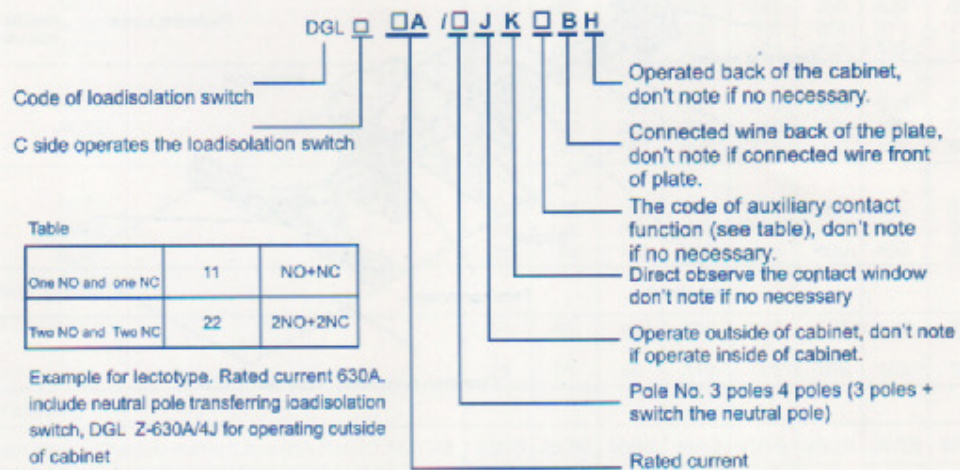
DGL □ □A /□ J K □ B H

Code of loadisolation switch

C side operates the loadisolation switch

Table

| One NO and one NC | 11 | NO+NC |
|---|---|---|
| Two NO and Two NC | 22 | 2NO+2NC |

Example for lectotype. Rated current 630A. include neutral pole transferring loadisolation switch, DGL Z-630A/4J for operating outside of cabinet

Operated back of the cabinet, don't note if no necessary.

Connected wine back of the plate, don't note if connected wire front of plate.

The code of auxiliary contact function (see table), don't note if no necessary.

Direct observe the contact window don't note if no necessary

Operate outside of cabinet, don't note if operate inside of cabinet.

Pole No. 3 poles 4 poles (3 poles + switch the neutral pole)

Rated current